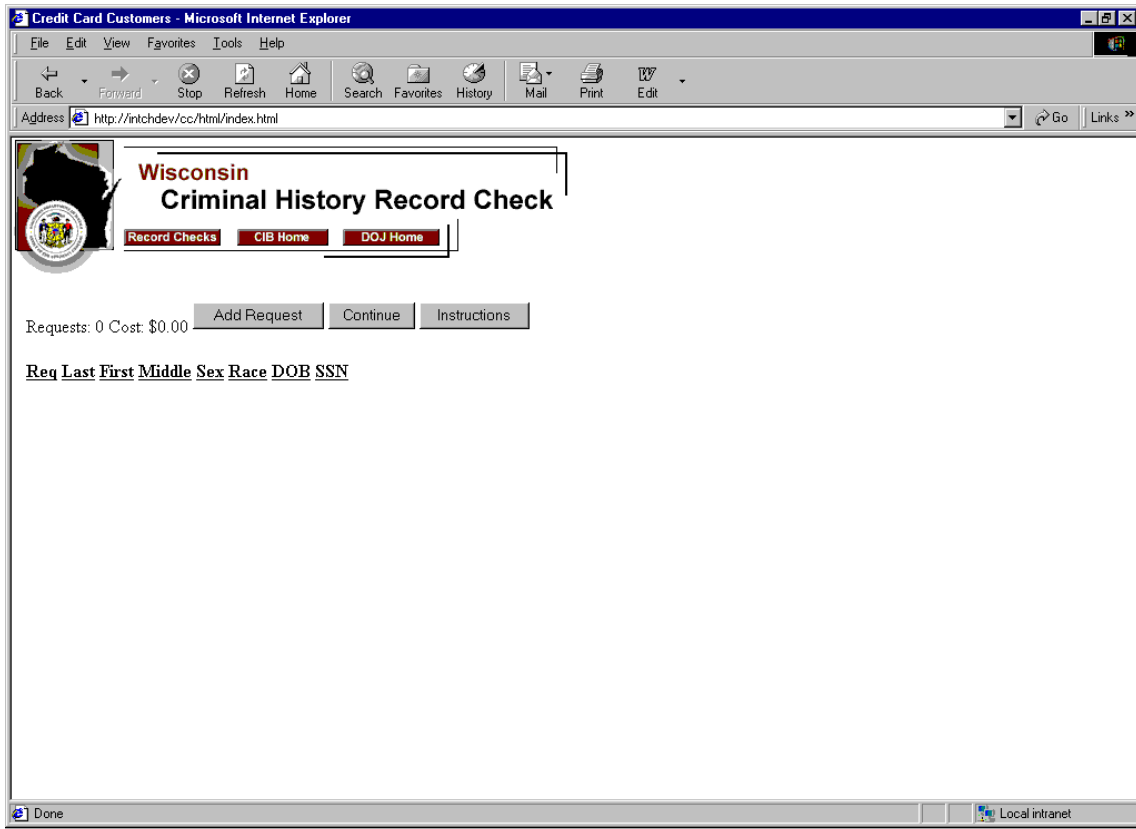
Credit Card Customers - Microsoft Internet Explorer

File Edit View Favorites Tools Help

Back Forward Stop Refresh Home Search Favorites History Mail Print Edit

Address http://intchdev/cc/html/index.html Go Links »

Wisconsin
Criminal History Record Check

Record Checks CIB Home DOJ Home

Requests: 0 Cost: $0.00 Add Request Continue Instructions

Req Last First Middle Sex Race DOB SSN

Done Local intranet